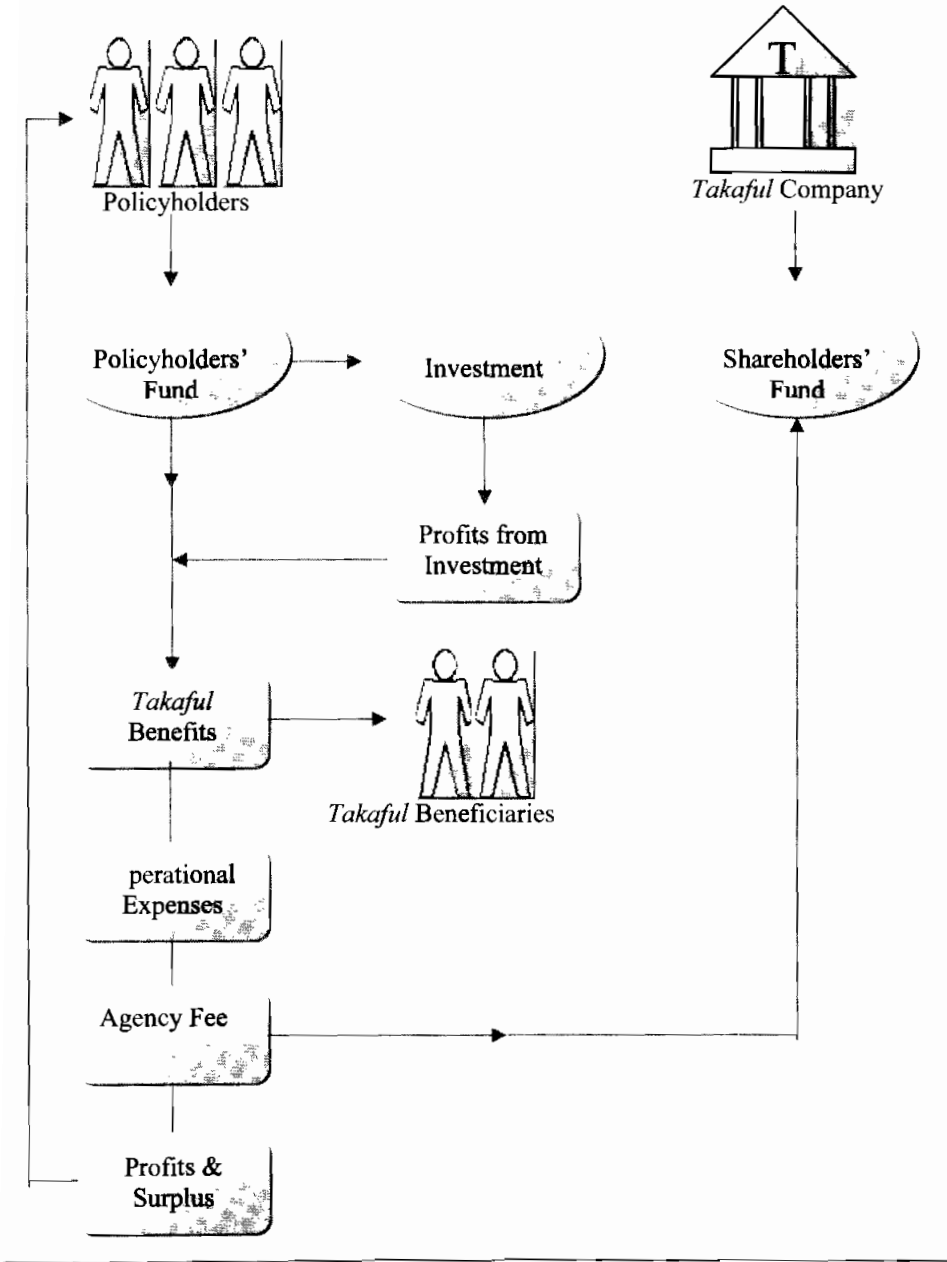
T

Policyholders

*Takaful* Company

Policyholders' Fund

Investment

Shareholders' Fund

Profits from Investment

*Takaful* Benefits

*Takaful* Beneficiaries

perational Expenses

Agency Fee

Profits & Surplus